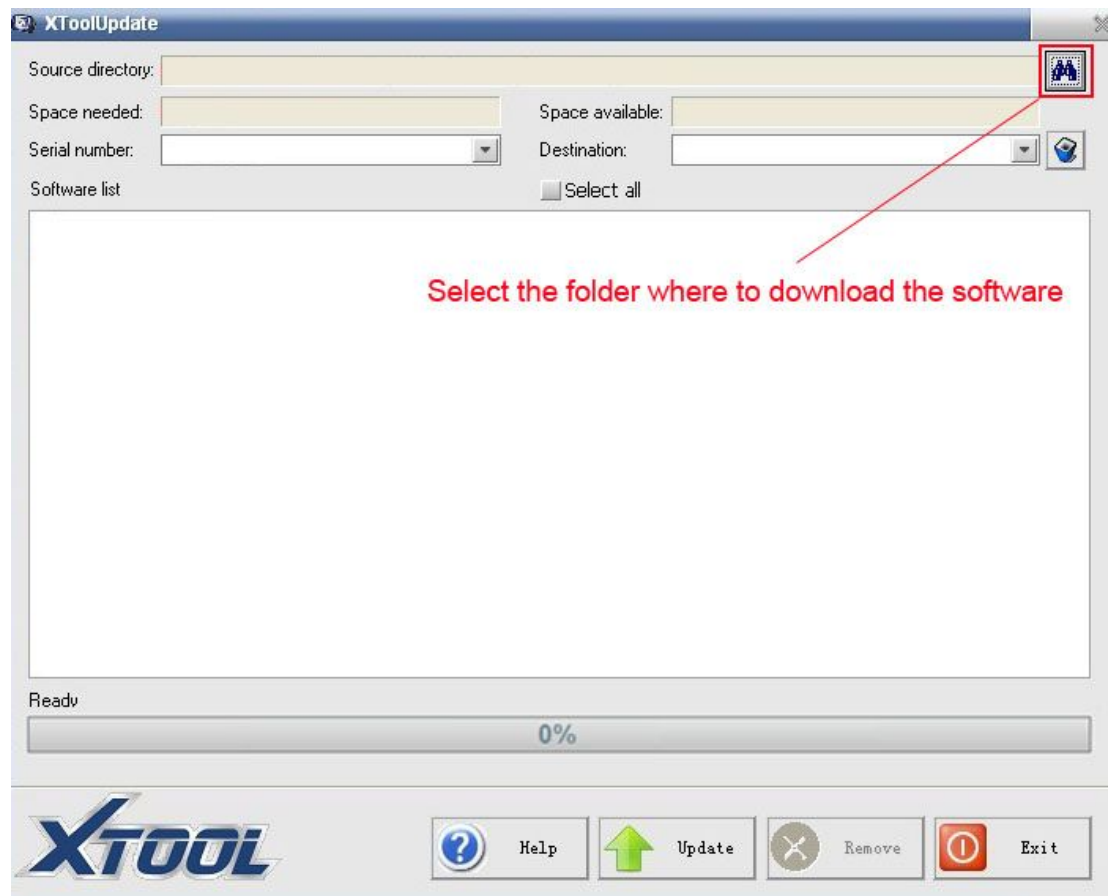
XToolUpdate

Source directory:

Space needed:

Space available:

Serial number:

Destination:

Software list

Select all

Select the folder where to download the software

Ready

0%

XTOOL

Help

Update

Remove

Exit